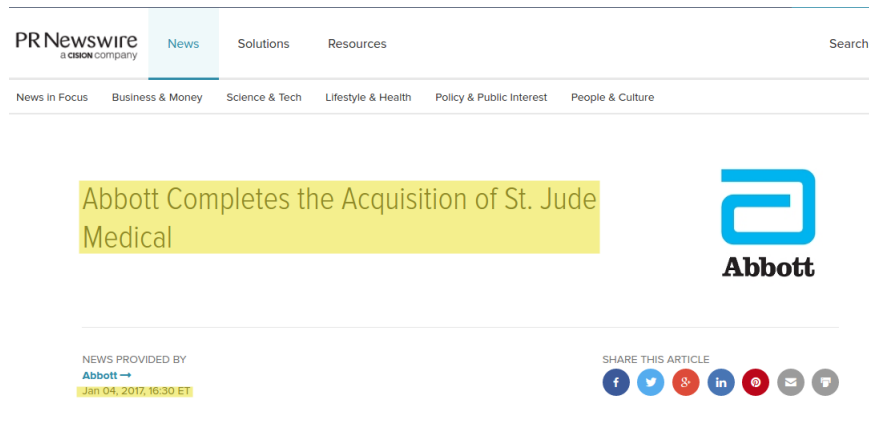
PR Newswire
a CISION company

News Solutions Resources Search

News in Focus Business & Money Science & Tech Lifestyle & Health Policy & Public Interest People & Culture

Abbott Completes the Acquisition of St. Jude Medical

Abbott

NEWS PROVIDED BY
Abbott →
Jan 04, 2017, 16:30 ET

SHARE THIS ARTICLE